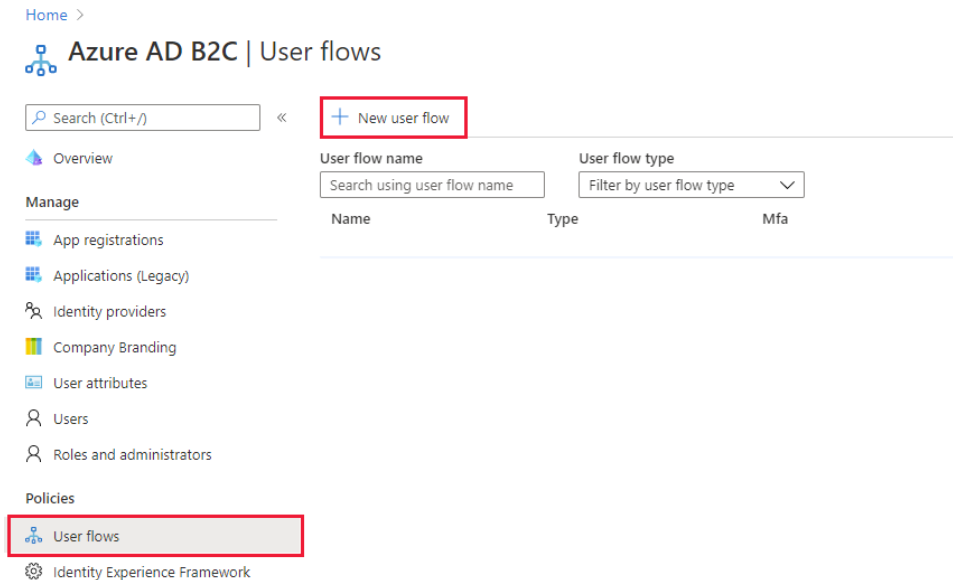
Home >

Azure AD B2C | User flows

Search (Ctrl+/)

«

Overview

Manage

App registrations

Applications (Legacy)

Identity providers

Company Branding

User attributes

Users

Roles and administrators

Policies

User flows

Identity Experience Framework

+ New user flow

User flow name

Search using user flow name

User flow type

Filter by user flow type

| Name | Type | Mfa |
|---|---|---|